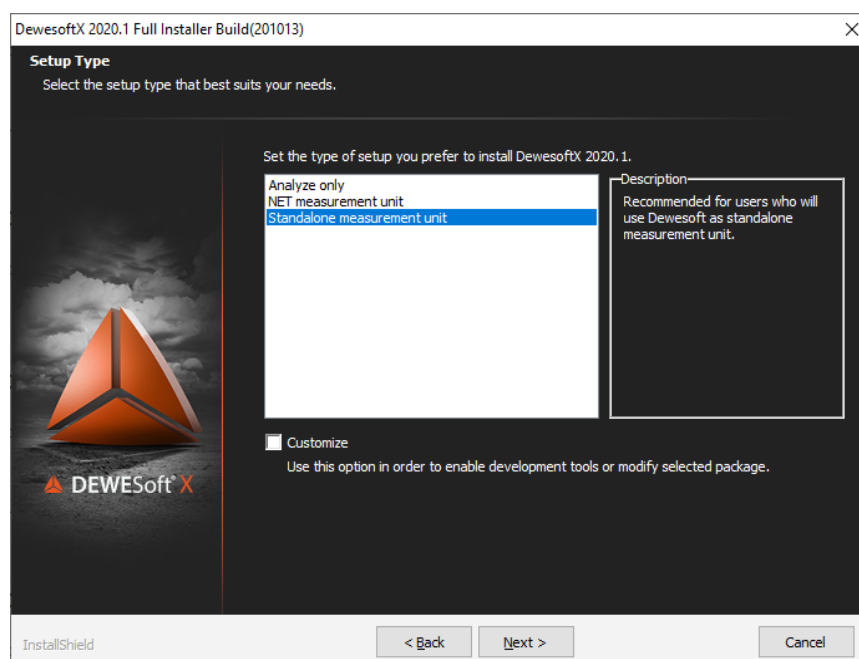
DewesoftX 2020.1 Full Installer Build(201013)

Setup Type

Select the setup type that best suits your needs.

Set the type of setup you prefer to install DewesoftX 2020.1.

Analyze only
NET measurement unit
Standalone measurement unit

Description

Recommended for users who will use Dewesoft as standalone measurement unit.

Customize

Use this option in order to enable development tools or modify selected package.

DEWESoft X

InstallShield

< Back

Next >

Cancel